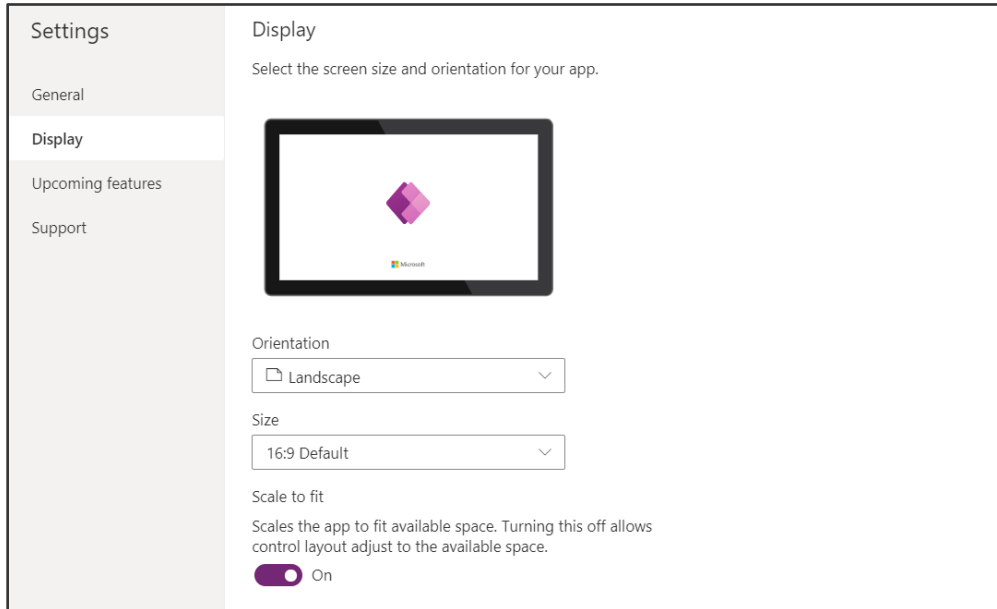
Settings

General

Display

Upcoming features

Support

Display

Select the screen size and orientation for your app.

Microsoft

Orientation

Landscape

Size

16:9 Default

Scale to fit

Scales the app to fit available space. Turning this off allows control layout adjust to the available space.

On